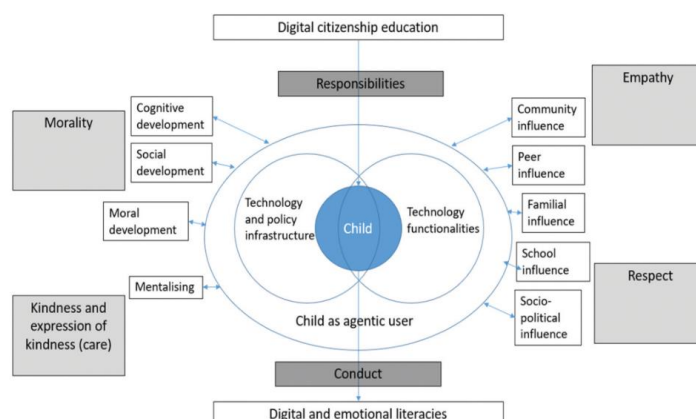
Digital citizenship education

Responsibilities

Morality

Cognitive development

Social development

Moral development

Mentalising

Kindness and expression of kindness (care)

Empathy

Community influence

Peer influence

Familial influence

School influence

Socio-political influence

Respect

Technology and policy infrastructure

Child

Technology functionalities

Child as agentic user

Conduct

Digital and emotional literacies